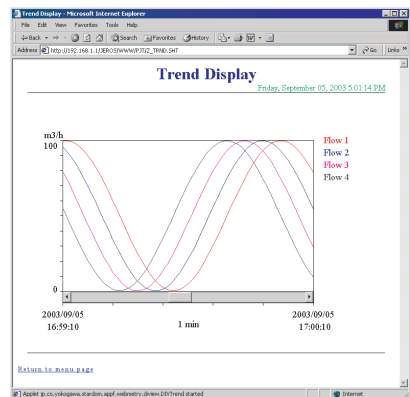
Trend Display - Microsoft Internet Explorer

File Edit View Favorites Tools Help

Back Search Favorites History

Address http://192.168.1.1/JEROS/WWW/PJT/Z_TRND.SHT Go Links

Trend Display

Friday, September 05, 2003 5:01:14 PM

m3/h

100

0

Flow 1

Flow 2

Flow 3

Flow 4

2003/09/05
16:59:10

1 min

2003/09/05
17:00:10

Return to menu page

Applet jp.co.yokogawa.stardom.appf.webmetry.diview.DIVTrend started

Internet